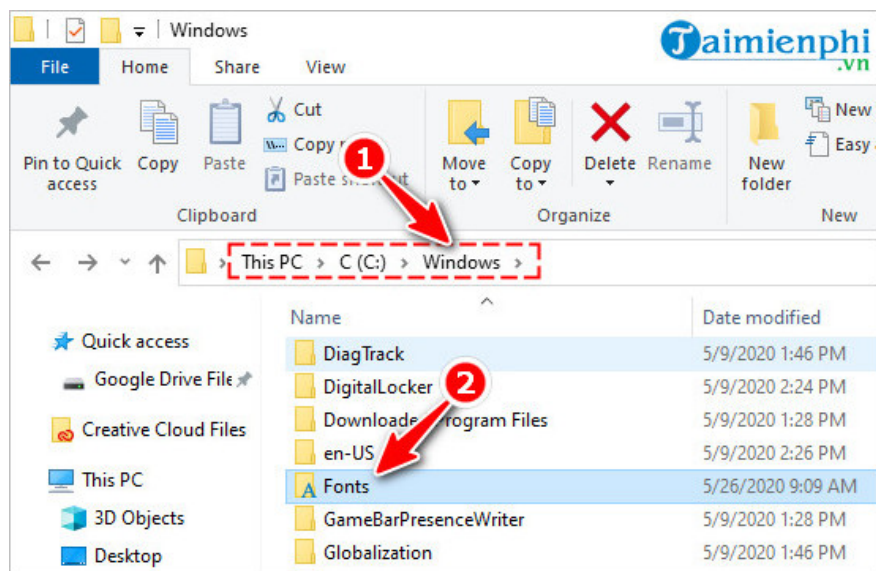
Windows

Taimienphi.vn

File Home Share View

Pin to Quick access Copy Paste
Cut
Copy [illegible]
Paste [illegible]
Clipboard

Move to Copy to Delete Rename
Organize

New folder
New
Easy
New

1

This PC › C (C:) › Windows ›

Quick access
Google Drive File
Creative Cloud Files
This PC
3D Objects
Desktop

| Name | Date modified |
|---|---|
| DiagTrack | 5/9/2020 1:46 PM |
| DigitalLocker | 5/9/2020 2:24 PM |
| Downloade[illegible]rogram Files | 5/9/2020 1:28 PM |
| en-US | 5/9/2020 2:26 PM |
| Fonts | 5/26/2020 9:09 AM |
| GameBarPresenceWriter | 5/9/2020 1:28 PM |
| Globalization | 5/9/2020 1:46 PM |

2